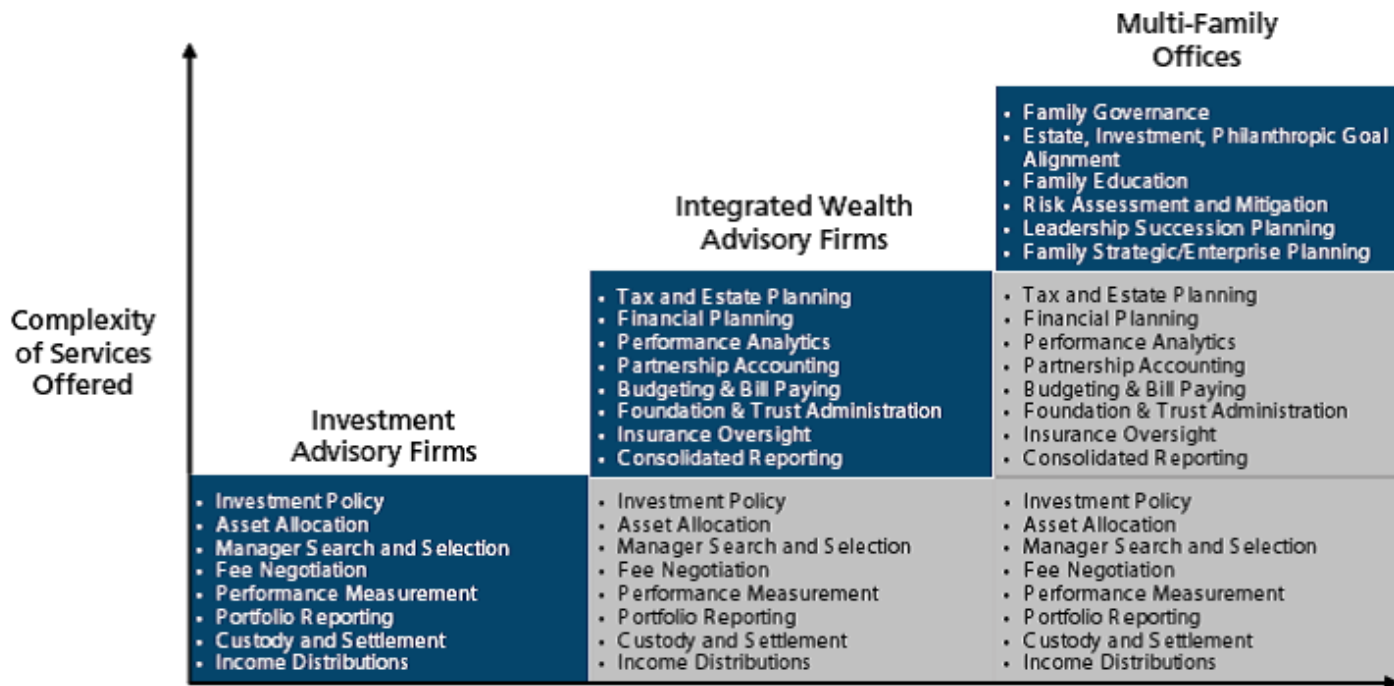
Multi-Family Offices

Integrated Wealth Advisory Firms

Complexity of Services Offered

Investment Advisory Firms

- Family Governance
- Estate, Investment, Philanthropic Goal Alignment
- Family Education
- Risk Assessment and Mitigation
- Leadership Succession Planning
- Family Strategic/Enterprise Planning

- Tax and Estate Planning
- Financial Planning
- Performance Analytics
- Partnership Accounting
- Budgeting & Bill Paying
- Foundation & Trust Administration
- Insurance Oversight
- Consolidated Reporting

- Tax and Estate Planning
- Financial Planning
- Performance Analytics
- Partnership Accounting
- Budgeting & Bill Paying
- Foundation & Trust Administration
- Insurance Oversight
- Consolidated Reporting

- Investment Policy
- Asset Allocation
- Manager Search and Selection
- Fee Negotiation
- Performance Measurement
- Portfolio Reporting
- Custody and Settlement
- Income Distributions

- Investment Policy
- Asset Allocation
- Manager Search and Selection
- Fee Negotiation
- Performance Measurement
- Portfolio Reporting
- Custody and Settlement
- Income Distributions

- Investment Policy
- Asset Allocation
- Manager Search and Selection
- Fee Negotiation
- Performance Measurement
- Portfolio Reporting
- Custody and Settlement
- Income Distributions